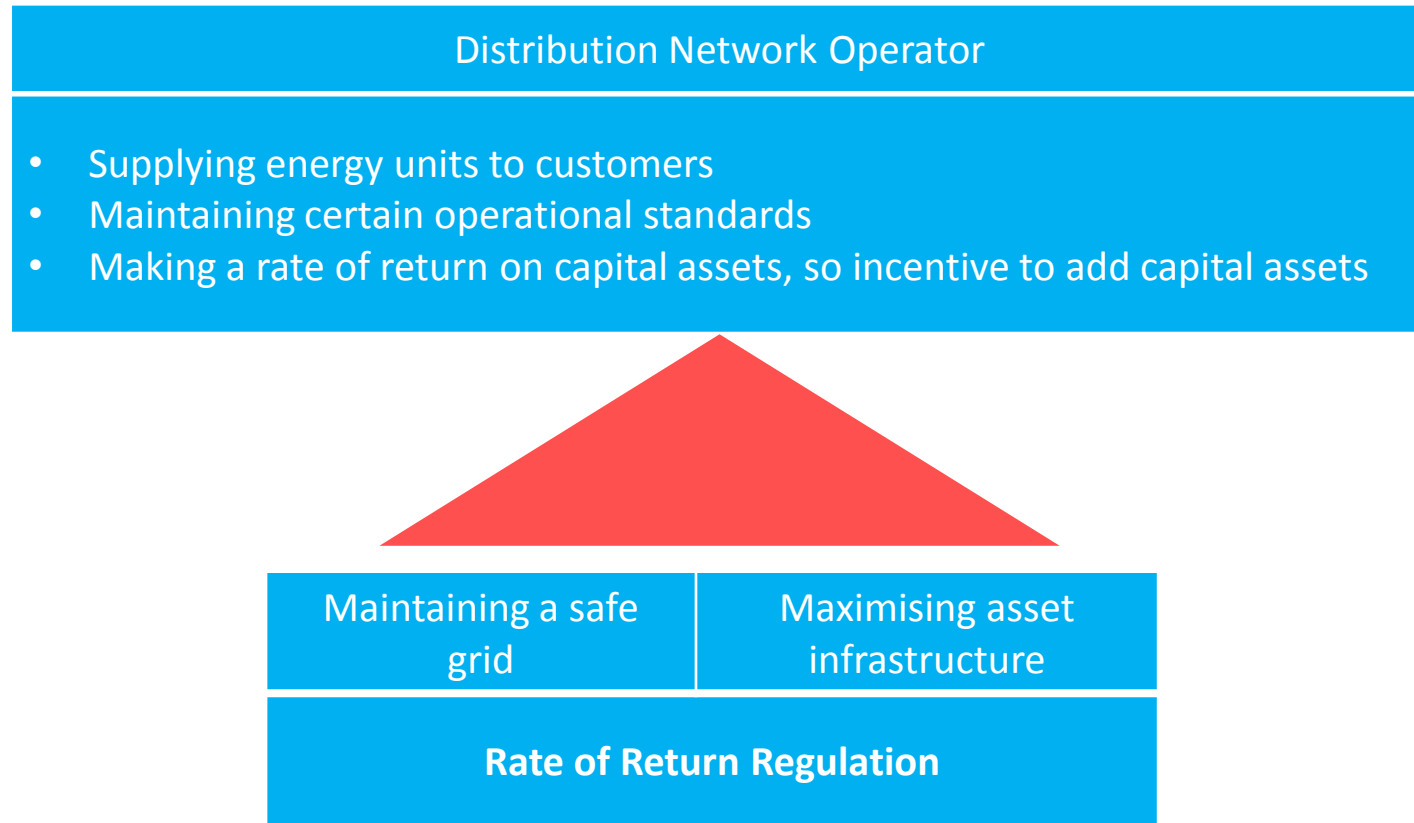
Distribution Network Operator

- Supplying energy units to customers
- Maintaining certain operational standards
- Making a rate of return on capital assets, so incentive to add capital assets

Maintaining a safe grid

Maximising asset infrastructure

**Rate of Return Regulation**